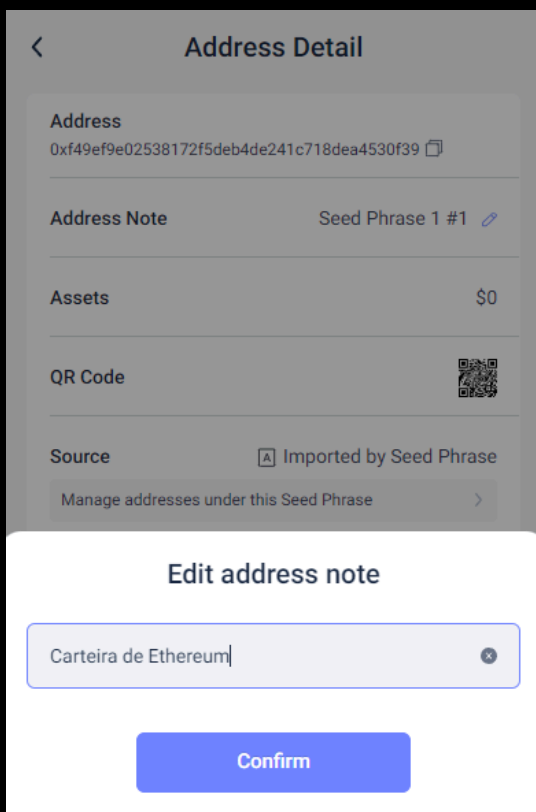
Address Detail

Address
0xf49ef9e02538172f5deb4de241c718dea4530f39

Address Note
Seed Phrase 1 #1

Assets
$0

QR Code

Source
A Imported by Seed Phrase

Manage addresses under this Seed Phrase

Edit address note

Carteira de Ethereum

Confirm